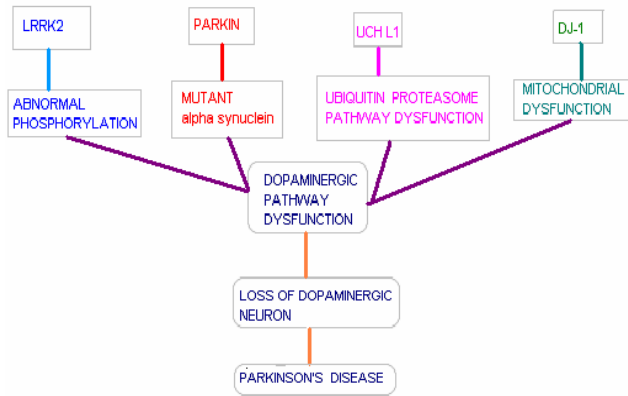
LRRK2

PARKIN

UCH L1

DJ-1

ABNORMAL PHOSPHORYLATION

MUTANT alpha synuclein

UBIQUITIN PROTEASOME PATHWAY DYSFUNCTION

MITOCHONDRIAL DYSFUNCTION

DOPAMINERGIC PATHWAY DYSFUNCTION

LOSS OF DOPAMINERGIC NEURON

PARKINSON'S DISEASE